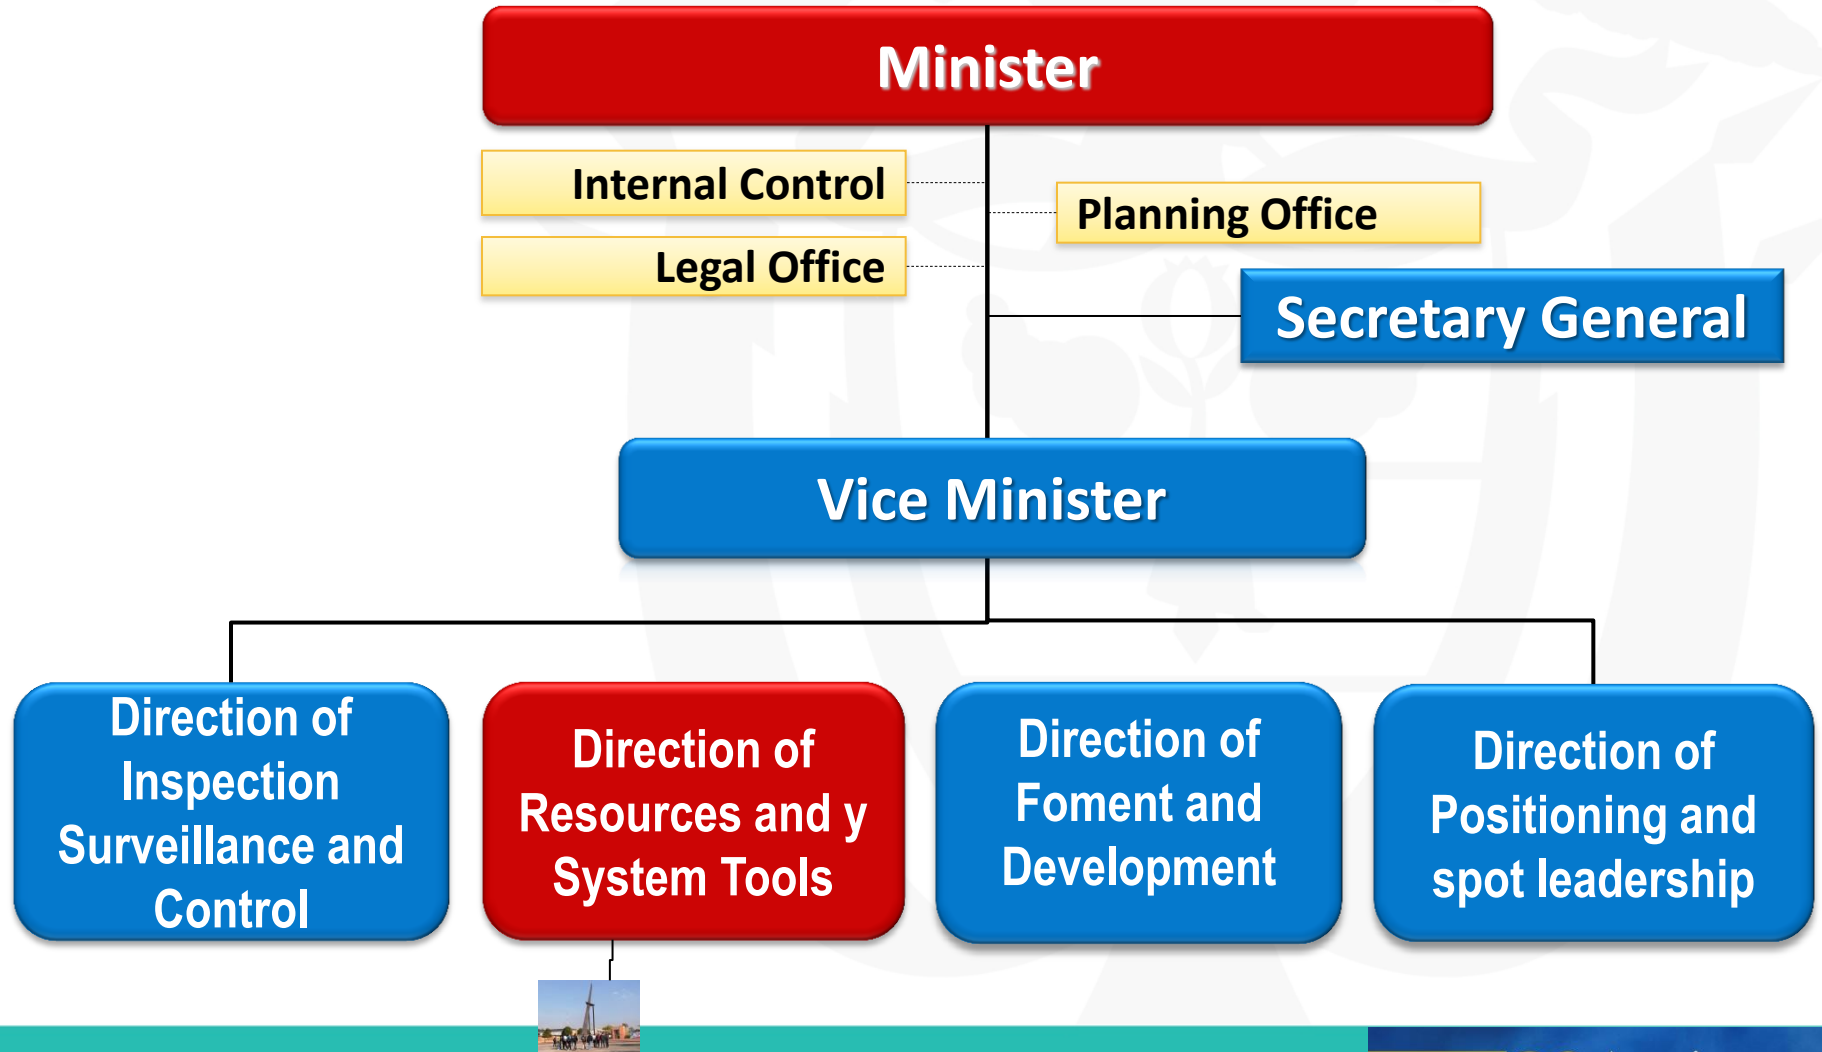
Minister

Internal Control

Legal Office

Planning Office

Secretary General

Vice Minister

Direction of Inspection Surveillance and Control

Direction of Resources and y System Tools

Direction of Foment and Development

Direction of Positioning and spot leadership